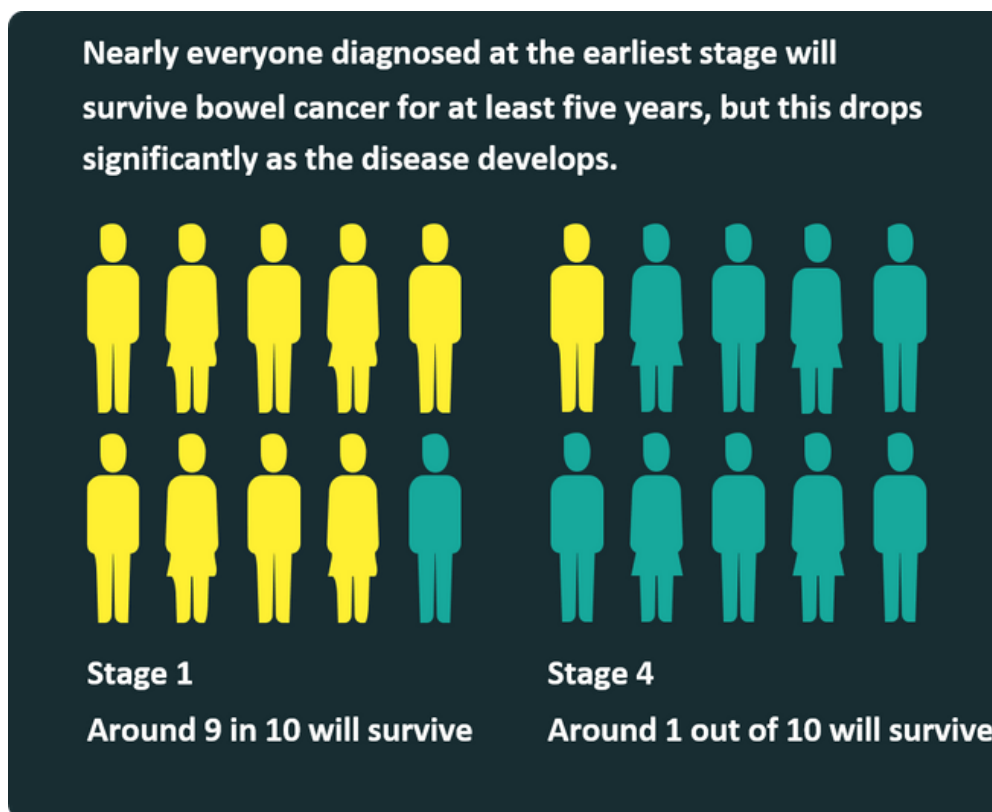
Nearly everyone diagnosed at the earliest stage will survive bowel cancer for at least five years, but this drops significantly as the disease develops.

Stage 1
Around 9 in 10 will survive

Stage 4
Around 1 out of 10 will survive